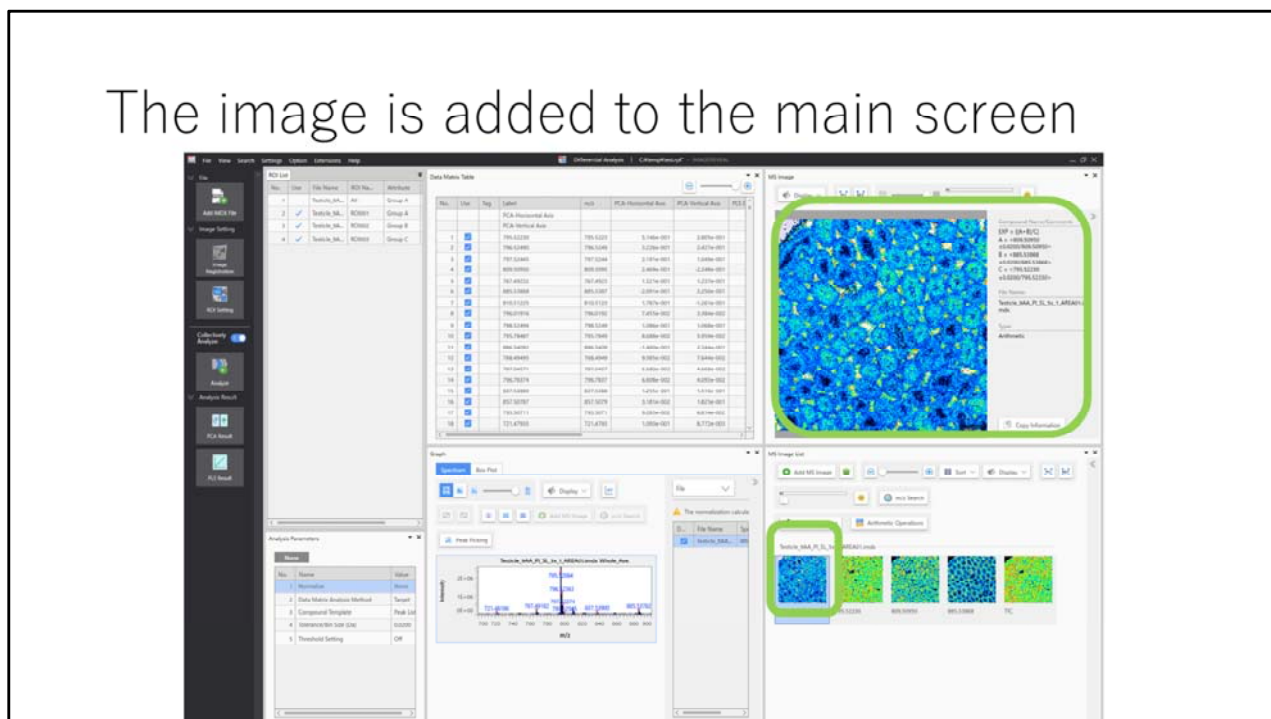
The image is added to the main screen

File View Search Settings Option Extensions Help

Differential Analysis | C:\...

File

Add IMDX File

Image Setting

Image Registration

ROI Setting

Collectively Analyze

Analyze

Analysis Result

PCA Result

PLS Result

ROI List

| No. | Use | File Name | ROI Na... | Attribute |
|---|---|---|---|---|
| 1 | | Testicle_bA... | All | Group A |
| 2 | ✓ | Testicle_bA... | ROI001 | Group A |
| 3 | ✓ | Testicle_bA... | ROI002 | Group B |
| 4 | ✓ | Testicle_bA... | ROI003 | Group C |

Data Matrix Table

| No. | Use | Tag | Label | m/z | PCA Horizontal Axis | PCA Vertical Axis |
|---|---|---|---|---|---|---|
| | | | PCA-Horizontal Axis | | | |
| | | | PCA-Vertical Axis | | | |
| 1 | | | 795.52230 | 795.5223 | 5.746e-001 | 2.697e-001 |
| 2 | | | 796.52485 | 796.5249 | 3.226e-001 | 2.427e-001 |
| 3 | | | 797.52445 | 797.5244 | 2.181e-001 | 1.049e-001 |
| 4 | | | 809.50950 | 809.5095 | 2.469e-001 | 2.248e-001 |
| 5 | | | 767.49332 | 767.4933 | 1.321e-001 | 1.237e-001 |
| 6 | | | 885.53868 | 885.5387 | 2.091e-001 | 2.250e-001 |
| 7 | | | 810.51225 | 810.5123 | 1.767e-001 | 1.261e-001 |
| 8 | | | 796.01916 | 796.0192 | 7.457e-002 | 3.064e-002 |
| 9 | | | 798.52488 | 798.5249 | 1.086e-001 | 1.068e-001 |
| 10 | | | 795.78467 | 795.7847 | 8.608e-002 | 5.059e-002 |
| 11 | | | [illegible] | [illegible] | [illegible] | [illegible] |
| 12 | | | 768.49493 | 768.4949 | 9.005e-002 | 7.044e-002 |
| 13 | | | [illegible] | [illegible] | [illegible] | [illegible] |
| 14 | | | 796.78374 | 796.7837 | 6.608e-002 | 4.053e-002 |
| 15 | | | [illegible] | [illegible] | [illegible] | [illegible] |
| 16 | | | 857.50787 | 857.5079 | 3.181e-002 | 1.821e-001 |
| 17 | | | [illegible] | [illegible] | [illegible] | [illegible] |
| 18 | | | 721.47503 | 721.4750 | 1.050e-001 | 8.772e-003 |

MS Image

Display

SYP = (A+B)/C
A = <809.50950 ±0.0200/809.50950>
B = <885.53868 ±0.0200/885.53868>
C = <795.52230 ±0.0200/795.52230>

File Name
Testicle_bAA_Pl_SL_5s_1_AREA01.imds

Type
Arithmetic

Copy Information

Analysis Parameters

None

| No. | Name | Value |
|---|---|---|
| 1 | Normalization | None |
| 2 | Data Matrix Analysis Method | Target |
| 3 | Compound Template | Peak List |
| 4 | Tolerance(m/z size (Da)) | 0.0200 |
| 5 | Threshold Setting | Off |

Graph

Spectrum Box Plot

Display

Add MS Image m/z Search

Peak Picking

Testicle_bAA_Pl_SL_5s_1_AREA01.imds Whole_Ave

Intensity

m/z

795.5264
796.5263
721.4756 767.4932 809.5101 857.5080 885.5352

File

The normalization calcula...

| D... | File Name | Sp... |
|---|---|---|
| | Testicle_bAA... | |

MS Image List

Add MS Image Sort Display

m/z Search

Arithmetic Operations

Testicle_bAA_Pl_SL_5s_1_AREA01.imds

795.52230 809.50950 885.53868 TIC